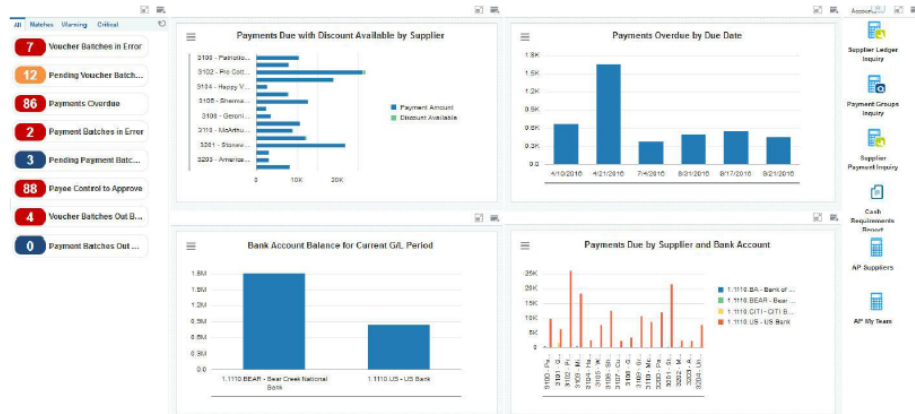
All Matches Warning Critical

7 Voucher Batches in Error

12 Pending Voucher Batch...

86 Payments Overdue

2 Payment Batches in Error

3 Pending Payment Batc...

88 Payee Control to Approve

4 Voucher Batches Out B...

0 Payment Batches Out ...

Payments Due with Discount Available by Supplier

3100 - Patrolio...
3102 - Pro Cott...
3104 - Happy V...
3105 - Shema...
3106 - Geroni...
3110 - McArthu...
3201 - Stonew...
3203 - America...

0 10K 20K

Payment Amount
Discount Available

Payments Overdue by Due Date

1.8K
1.5K
1.2K
0.9K
0.6K
0.3K
0.0

4/10/2016 4/21/2016 7/4/2016 8/31/2016 8/17/2016 9/21/2016

Bank Account Balance for Current G/L Period

1.8M
1.5M
1.2M
0.9M
0.6M
0.3M
0.0

1.1110.BEAR - Bear Creek National Bank
1.1110.US - US Bank

Payments Due by Supplier and Bank Account

30K
25K
20K
15K
10K
5K
0

1.1110.BA - Bank of ...
1.1110.BEAR - Bear ...
1.1110.CITI - CITI B...
1.1110.US - US Bank

Account...

Supplier Ledger Inquiry

Payment Groups Inquiry

Supplier Payment Inquiry

Cash Requirements Report

AP Suppliers

AP My Team